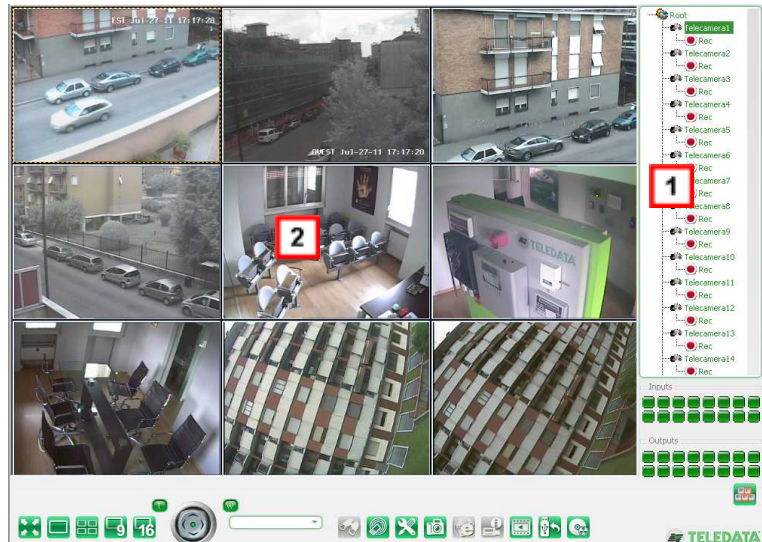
EST Jul-27-11 17:17:28

OVEST Jul-27-11 17:17:20

2

TELEDATA

Root
Telecamera1
Rec
Telecamera2
Rec
Telecamera3
Rec
Telecamera4
Rec
Telecamera5
Rec
Telecamera6
Rec
Telecamera7
Rec
Telecamera8
Rec
Telecamera9
Rec
Telecamera10
Rec
Telecamera11
Rec
Telecamera12
Rec
Telecamera13
Rec
Telecamera14
Rec

1

Inputs

Outputs

9

16

TELEDATA